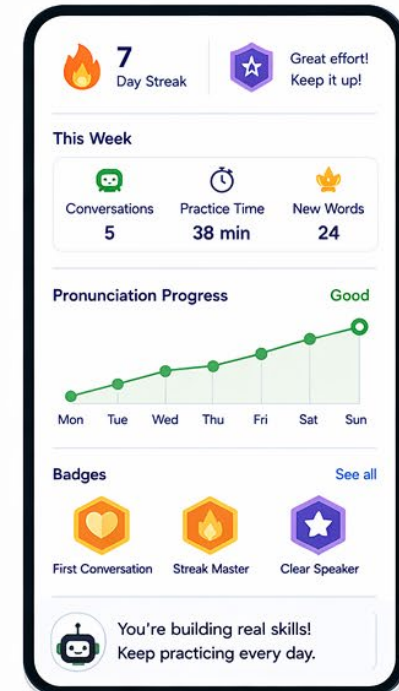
7
Day Streak

Great effort!
Keep it up!

This Week

| Conversations | Practice Time | New Words |
|---|---|---|
| 5 | 38 min | 24 |

Pronunciation Progress
Good

Mon Tue Wed Thu Fri Sat Sun

Badges
See all

First Conversation
Streak Master
Clear Speaker

You're building real skills!
Keep practicing every day.